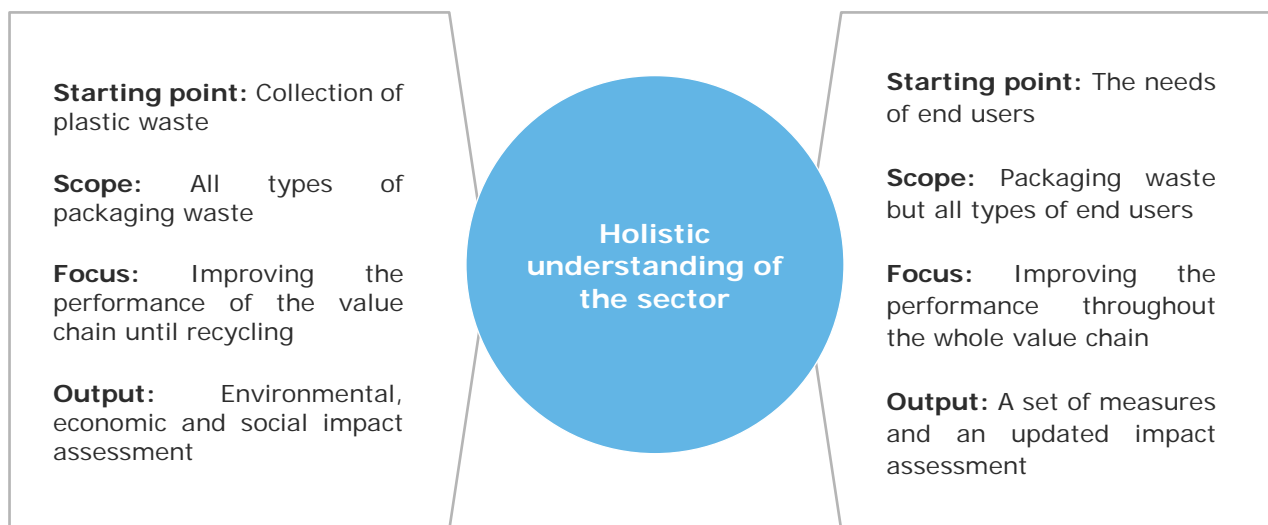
**Starting point:** Collection of plastic waste

**Scope:** All types of packaging waste

**Focus:** Improving the performance of the value chain until recycling

**Output:** Environmental, economic and social impact assessment

**Holistic understanding of the sector**

**Starting point:** The needs of end users

**Scope:** Packaging waste but all types of end users

**Focus:** Improving the performance throughout the whole value chain

**Output:** A set of measures and an updated impact assessment